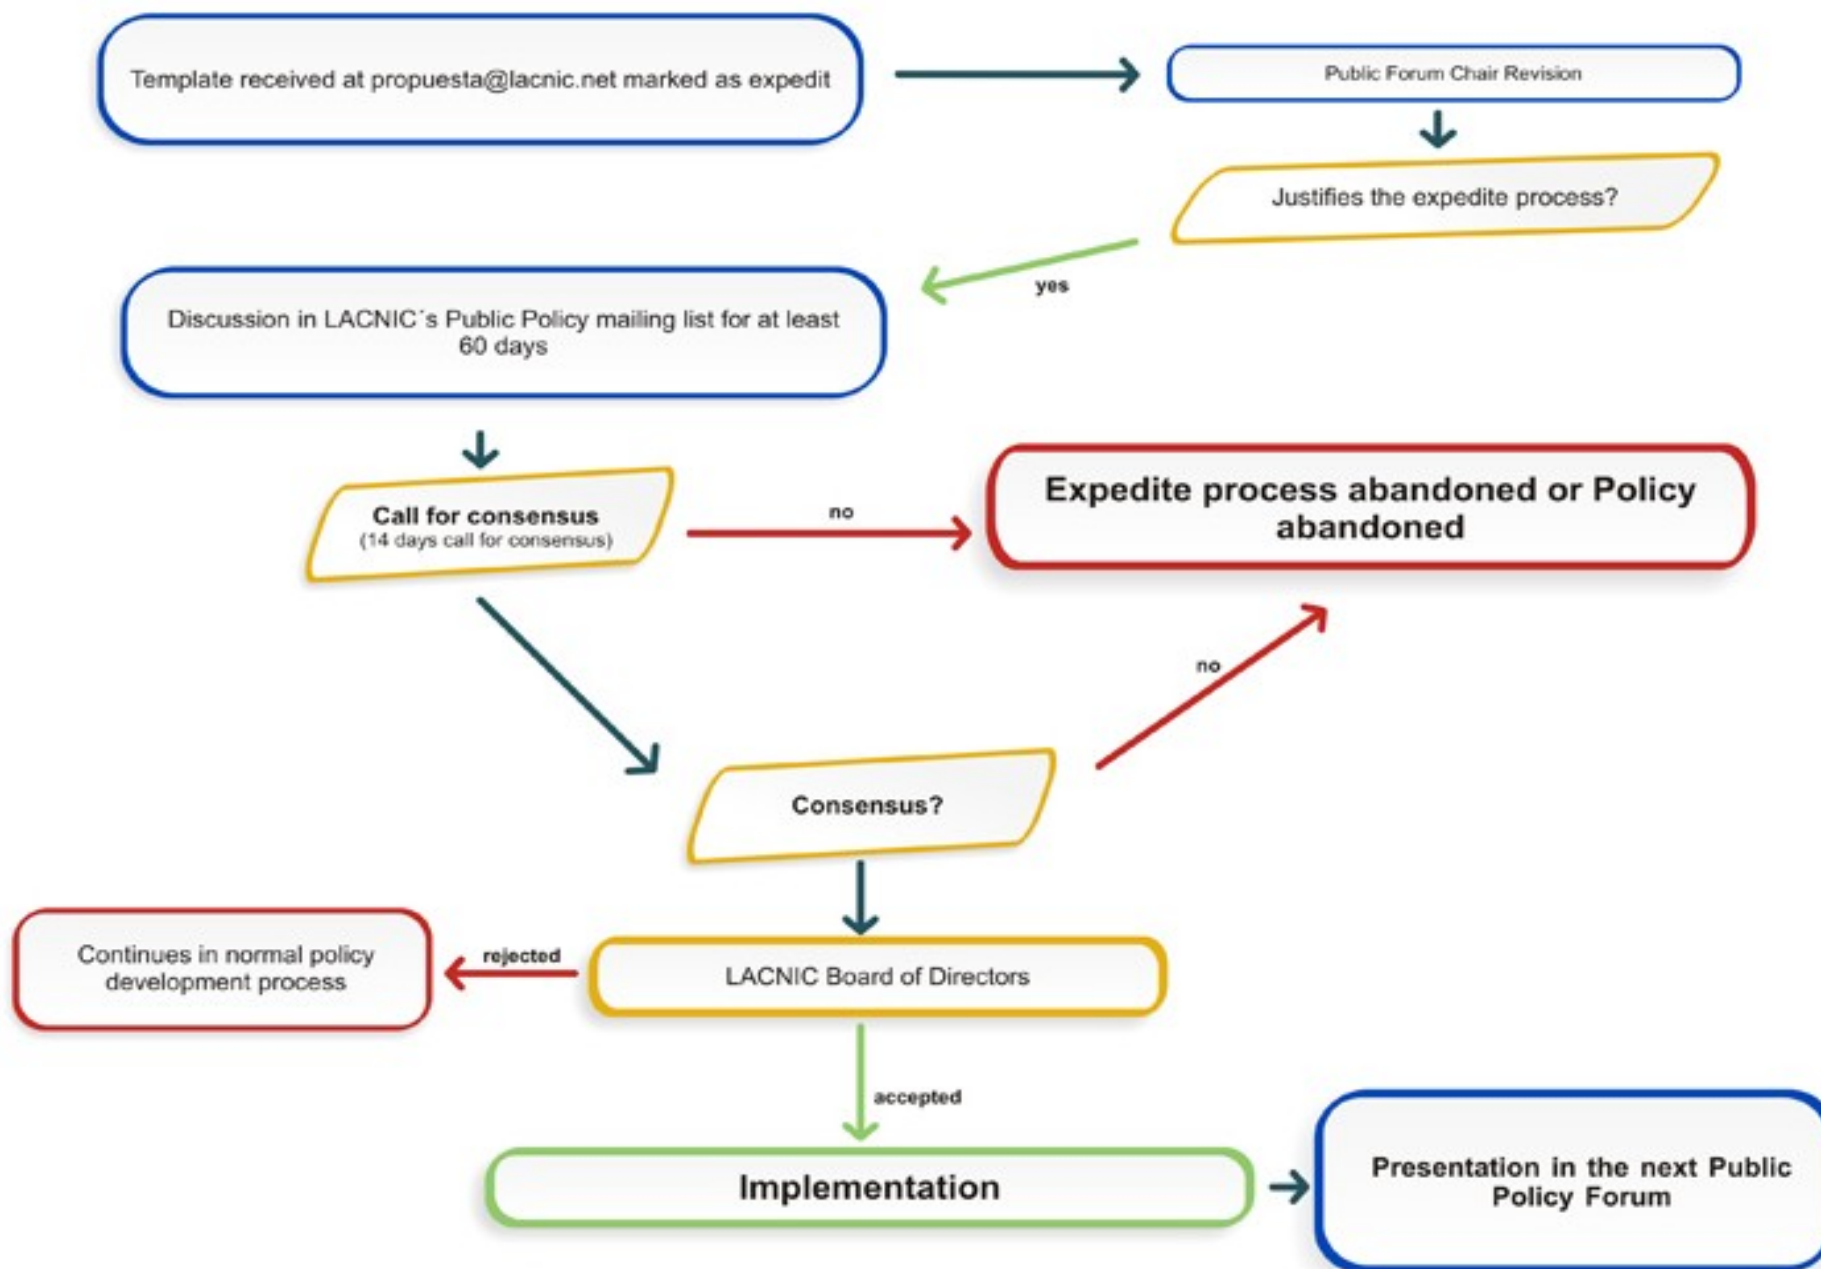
Template received at propuesta@lacnic.net marked as expedit

Public Forum Chair Revision

Justifies the expedite process?

yes

Discussion in LACNIC´s Public Policy mailing list for at least 60 days

Call for consensus
(14 days call for consensus)

no

Expedite process abandoned or Policy abandoned

no

Consensus?

Continues in normal policy development process

rejected

LACNIC Board of Directors

accepted

Implementation

Presentation in the next Public Policy Forum